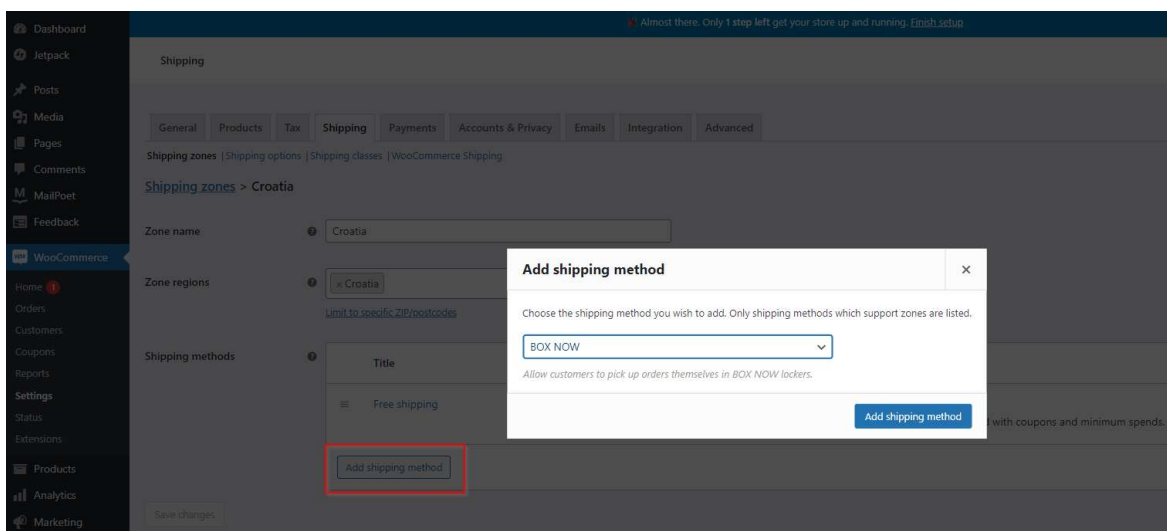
Dashboard
Jetpack
Posts
Media
Pages
Comments
MailPoet
Feedback
WooCommerce
Home 1
Orders
Customers
Coupons
Reports
Settings
Status
Extensions
Products
Analytics
Marketing

Almost there. Only 1 step left get your store up and running. Finish setup

Shipping

General | Products | Tax | Shipping | Payments | Accounts & Privacy | Emails | Integration | Advanced

Shipping zones | Shipping options | Shipping classes | WooCommerce Shipping

Shipping zones > Croatia

Zone name
Croatia

Zone regions
× Croatia
Limit to specific ZIP/postcodes

Shipping methods
Title
Free shipping
d with coupons and minimum spends.

Add shipping method

Save changes

Add shipping method ×

Choose the shipping method you wish to add. Only shipping methods which support zones are listed.

BOX NOW

Allow customers to pick up orders themselves in BOX NOW lockers.

Add shipping method